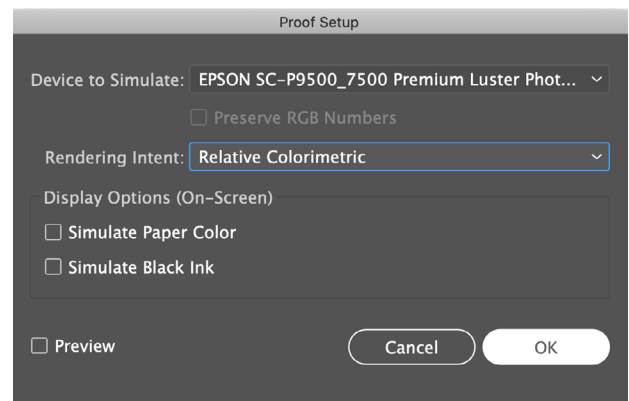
Proof Setup

Device to Simulate: EPSON SC-P9500_7500 Premium Luster Phot...

Preserve RGB Numbers

Rendering Intent: Relative Colorimetric

Display Options (On-Screen)

Simulate Paper Color

Simulate Black Ink

Preview

Cancel

OK